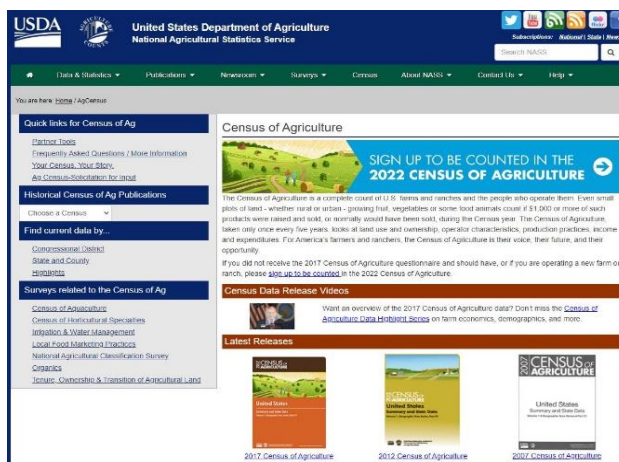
USDA

United States Department of Agriculture
National Agricultural Statistics Service

Subscriptions: National | State | New

Search NASS

Data & Statistics ▾ Publications ▾ Newsroom ▾ Surveys ▾ Census About NASS ▾ Contact Us ▾ Help ▾

You are here: Home / AgCensus

Quick links for Census of Ag

Partner Tools
Frequently Asked Questions / More Information
Your Census. Your Story.
Ag Census-Solicitation for Input

Historical Census of Ag Publications

Choose a Census

Find current data by...

Congressional District
State and County
Highlights

Surveys related to the Census of Ag

Census of Aquaculture
Census of Horticultural Specialties
Irrigation & Water Management
Local Food Marketing Practices
National Agricultural Classification Survey
Organics
Tenure, Ownership & Transition of Agricultural Land

Census of Agriculture

SIGN UP TO BE COUNTED IN THE 2022 CENSUS OF AGRICULTURE

The Census of Agriculture is a complete count of U.S. farms and ranches and the people who operate them. Even small plots of land - whether rural or urban - growing fruit, vegetables or some food animals count if $1,000 or more of such products were raised and sold, or normally would have been sold, during the Census year. The Census of Agriculture, taken only once every five years, looks at land use and ownership, operator characteristics, production practices, income and expenditures. For America's farmers and ranchers, the Census of Agriculture is their voice, their future, and their opportunity.

If you did not receive the 2017 Census of Agriculture questionnaire and should have, or if you are operating a new farm or ranch, please sign up to be counted in the 2022 Census of Agriculture.

Census Data Release Videos

Want an overview of the 2017 Census of Agriculture data? Don't miss the Census of Agriculture Data Highlight Series on farm economics, demographics, and more.

Latest Releases

2017 CENSUS of AGRICULTURE
United States
Summary and State Data

2017 Census of Agriculture

2012 CENSUS of AGRICULTURE
United States
Summary and State Data

2012 Census of Agriculture

2007 CENSUS of AGRICULTURE
United States
Summary and State Data

2007 Census of Agriculture